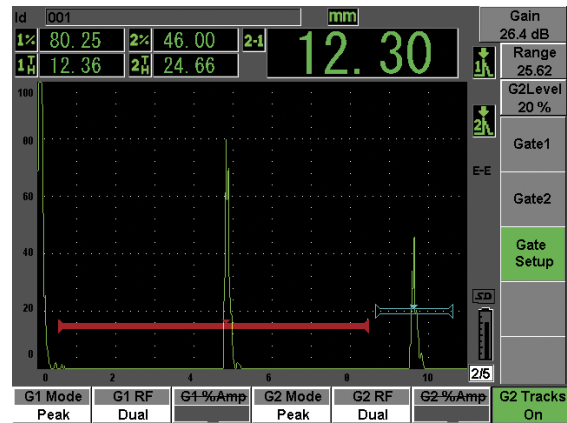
Id 001
mm
1% 80.25
2% 46.00
2-1
12.30
1T 12.36
2T 24.66

Gain
26.4 dB
Range
25.62
G2Level
20 %
Gate1
Gate2
Gate Setup

100
80
60
40
20
0

0 2 4 6 8 10

E-E
SD
2/5

| G1 Mode | G1 RF | G1 %Amp | G2 Mode | G2 RF | G2 %Amp | G2 Tracks |
|---|---|---|---|---|---|---|
| Peak | Dual | | Peak | Dual | | On |